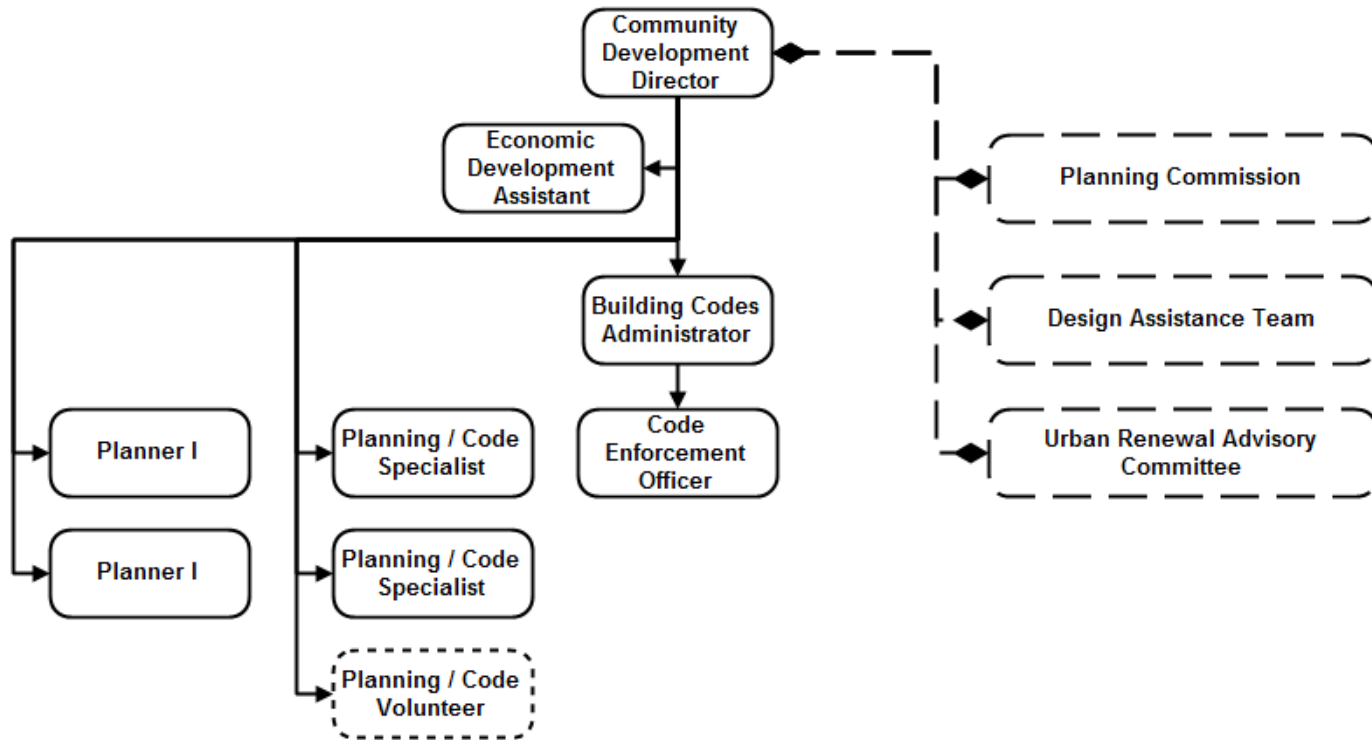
Community Development Director

Economic Development Assistant

Planning Commission

Design Assistance Team

Urban Renewal Advisory Committee

Building Codes Administrator

Code Enforcement Officer

Planner I

Planner I

Planning / Code Specialist

Planning / Code Specialist

Planning / Code Volunteer